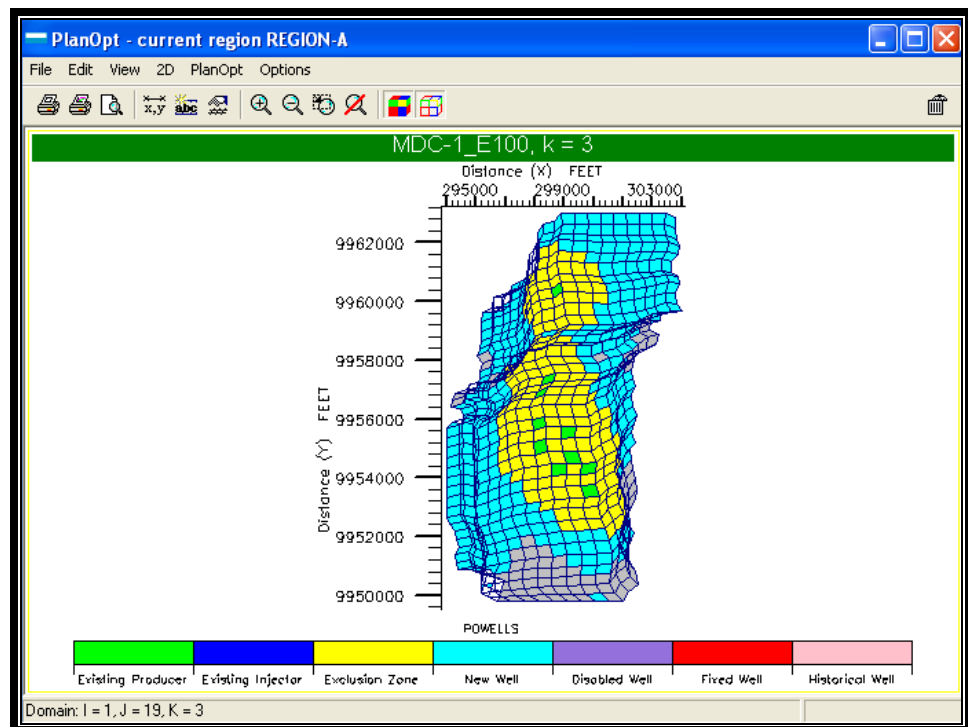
PlanOpt - current region REGION-A

File Edit View 2D PlanOpt Options

x,y abc

MDC-1_E100, k = 3

Distance (X) FEET

295000 299000 303000

9962000

9960000

9958000

9956000

9954000

9952000

9950000

Distance (Y) FEET

POWELLS

Existing Producer | Existing Injector | Exclusion Zone | New Well | Disabled Well | Fixed Well | Historical Well

Domain: I = 1, J = 19, K = 3